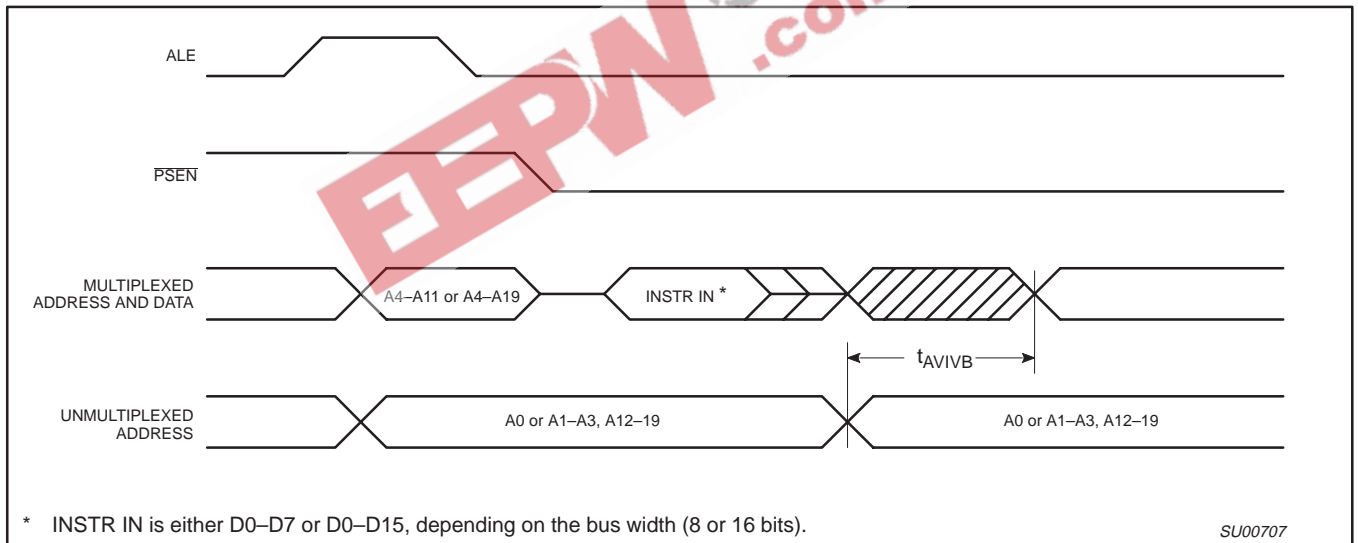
EEPW .com

ALE

$\overline{\text{PSEN}}$

MULTIPLEXED ADDRESS AND DATA

A4–A11 or A4–A19

INSTR IN *

$t_{AVIVB}$

UNMULTIPLEXED ADDRESS

A0 or A1–A3, A12–19

A0 or A1–A3, A12–19

* INSTR IN is either D0–D7 or D0–D15, depending on the bus width (8 or 16 bits).

SU00707